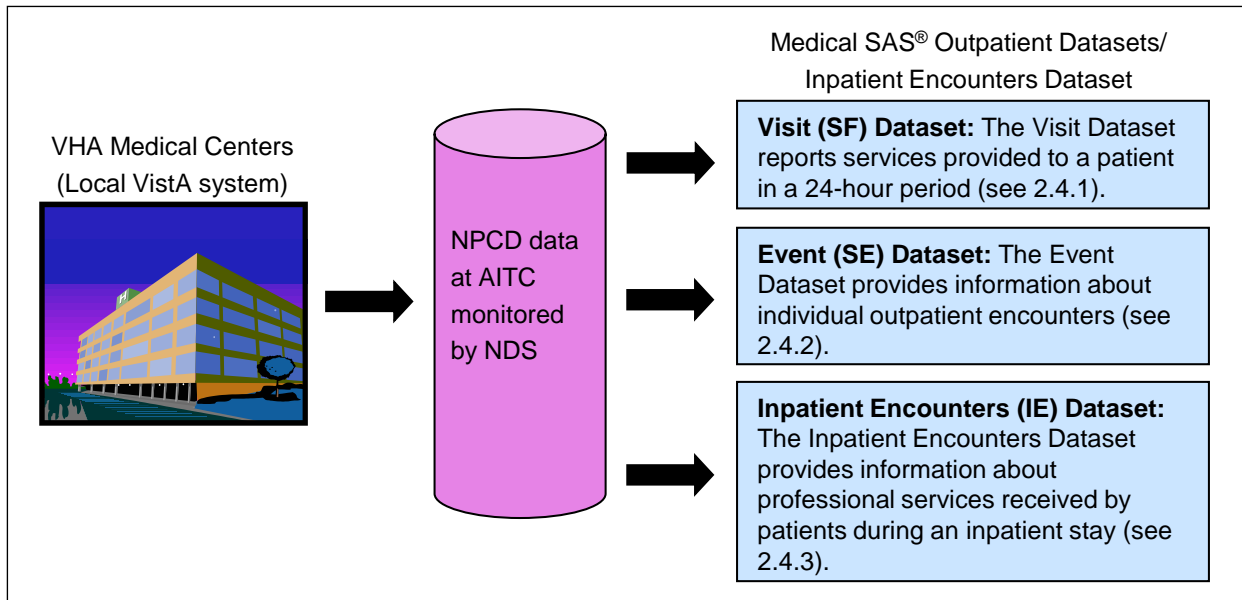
VHA Medical Centers (Local VistA system)

H

NPCD data at AITC monitored by NDS

Medical SAS® Outpatient Datasets/ Inpatient Encounters Dataset

**Visit (SF) Dataset:** The Visit Dataset reports services provided to a patient in a 24-hour period (see 2.4.1).

**Event (SE) Dataset:** The Event Dataset provides information about individual outpatient encounters (see 2.4.2).

**Inpatient Encounters (IE) Dataset:** The Inpatient Encounters Dataset provides information about professional services received by patients during an inpatient stay (see 2.4.3).